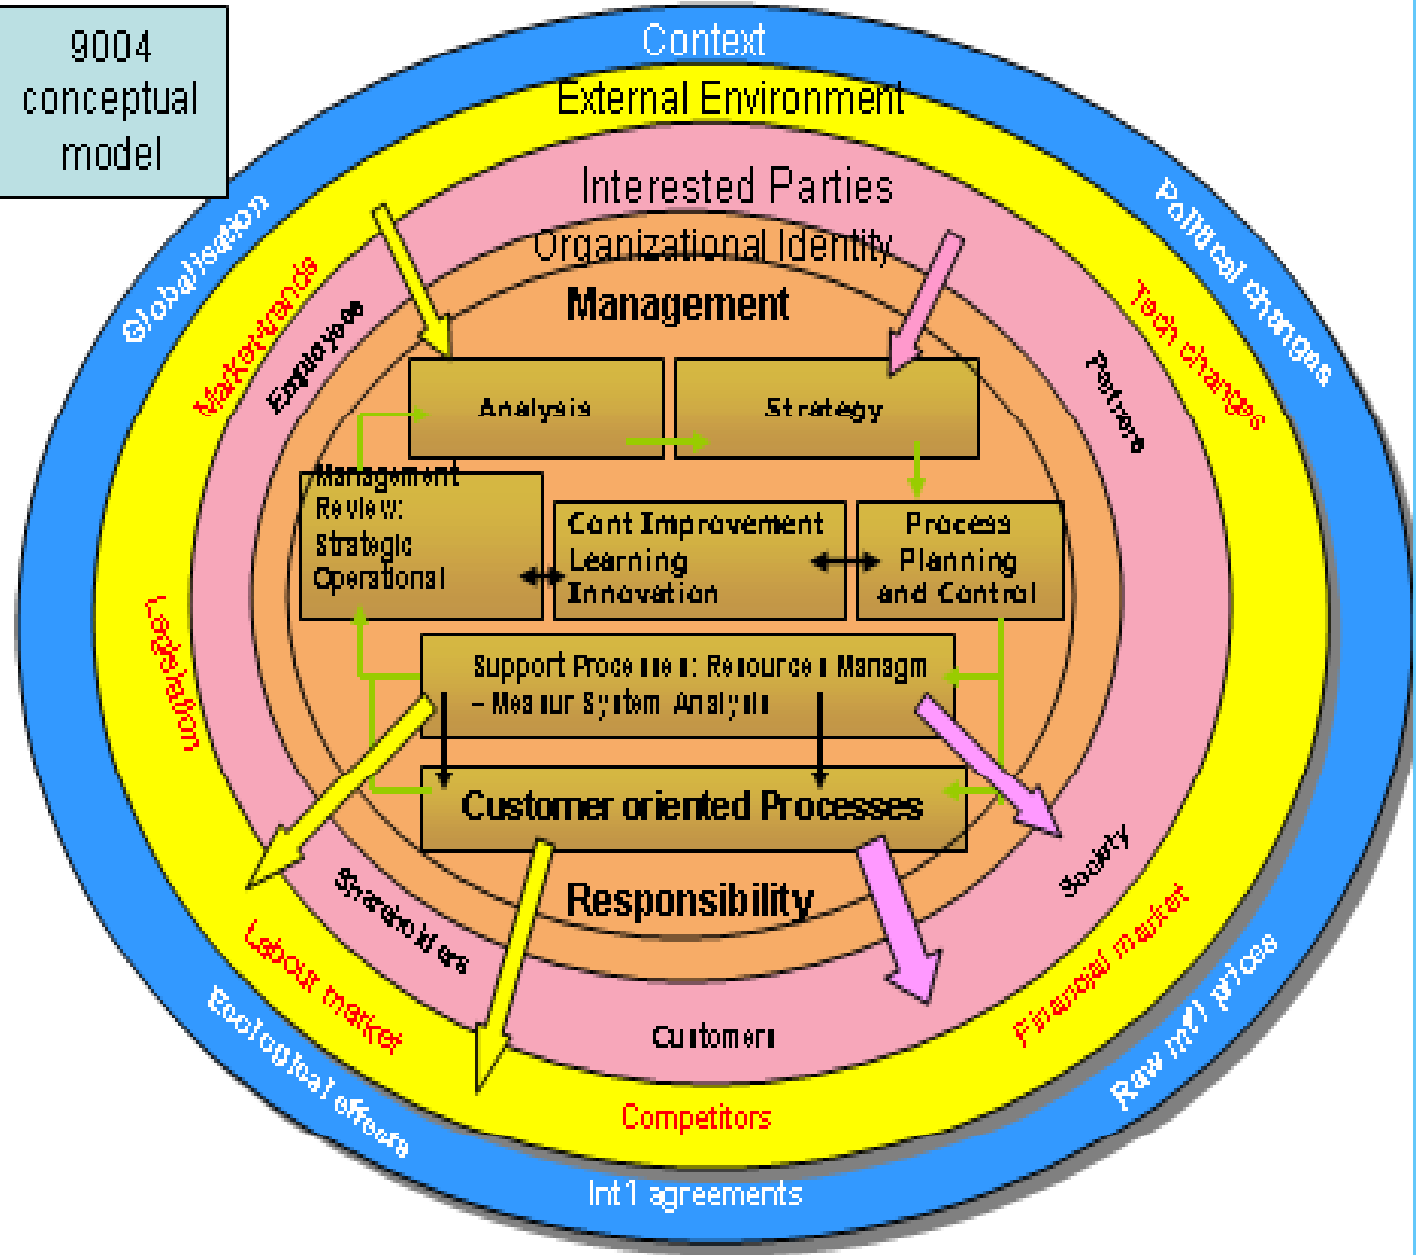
9004 conceptual model

Context

External Environment

Interested Parties

Organizational Identity

Management

Globalisation

Political changes

Marketrends

Tech changes

Employees

Partners

Analysis

Strategy

Management Review: Strategic Operational

Cont Improvement Learning Innovation

Process Planning and Control

Legislation

Support Processes: Resources Managm – Measur System Analysis

Customer oriented Processes

Responsibility

Society

Shareholders

Labour market

Financial market

Customers

Competitors

Ecological effects

Raw mt'l prices

Int'l agreements